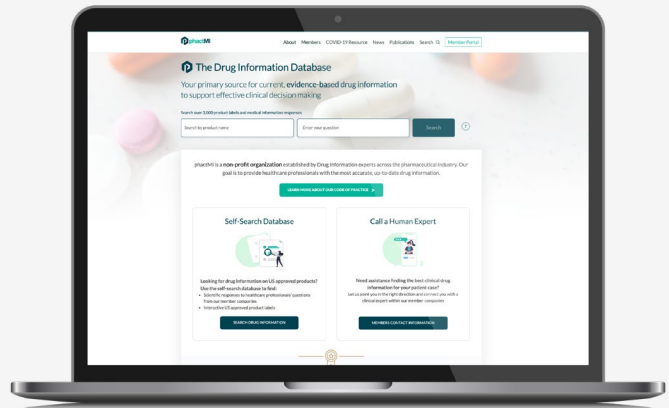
phactMI

About Members COVID-19 Resource News Publications Search Member Portal

The Drug Information Database

Your primary source for current, evidence-based drug information to support effective clinical decision making

Search over 3,000 product labels and medical information responses

Search by product name

Enter your question

Search

?

phactMI is a non-profit organization established by Drug Information experts across the pharmaceutical industry. Our goal is to provide healthcare professionals with the most accurate, up-to-date drug information.

LEARN MORE ABOUT OUR CODE OF PRACTICE

Self-Search Database

Looking for drug information on US approved products? Use the self-search database to find:

• Scientific responses to healthcare professionals' questions from our member companies
• Interactive US approved product labels

SEARCH DRUG INFORMATION

Call a Human Expert

Need assistance finding the best clinical drug information for your patient case?

Let us point you in the right direction and connect you with a clinical expert within our member companies

MEMBERS CONTACT INFORMATION